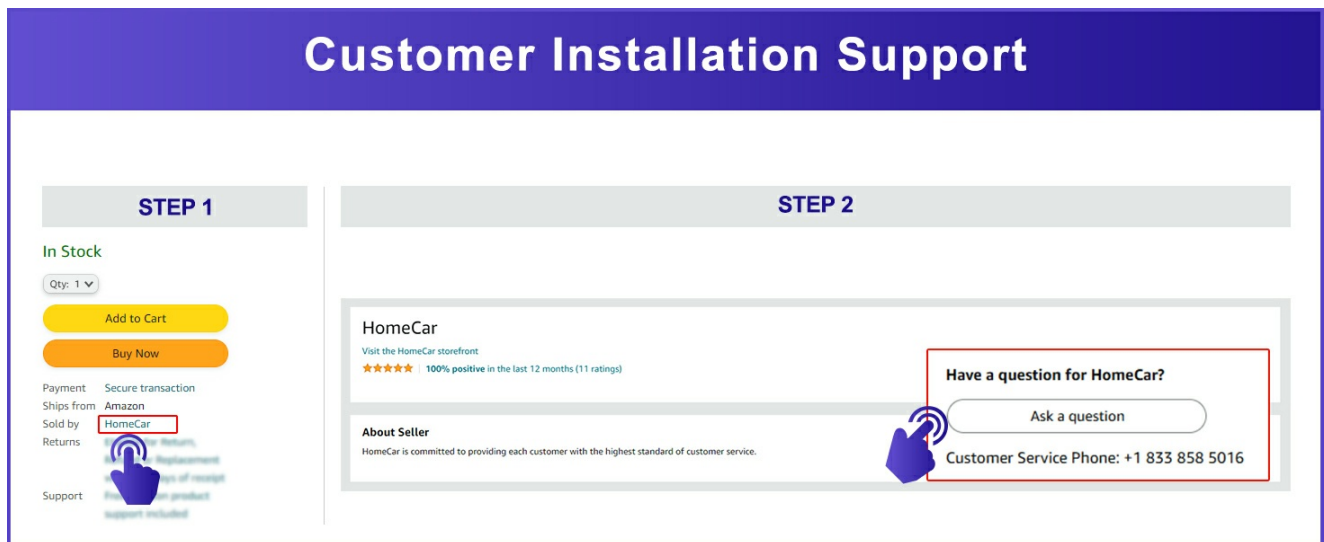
Customer Installation Support

STEP 1

In Stock

Qty: 1

Add to Cart

Buy Now

Payment Secure transaction
Ships from Amazon
Sold by HomeCar
Returns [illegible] for Return, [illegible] Replacement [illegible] days of receipt
Support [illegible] product support included

STEP 2

HomeCar
Visit the HomeCar storefront
100% positive in the last 12 months (11 ratings)

About Seller
HomeCar is committed to providing each customer with the highest standard of customer service.

Have a question for HomeCar?
Ask a question
Customer Service Phone: +1 833 858 5016